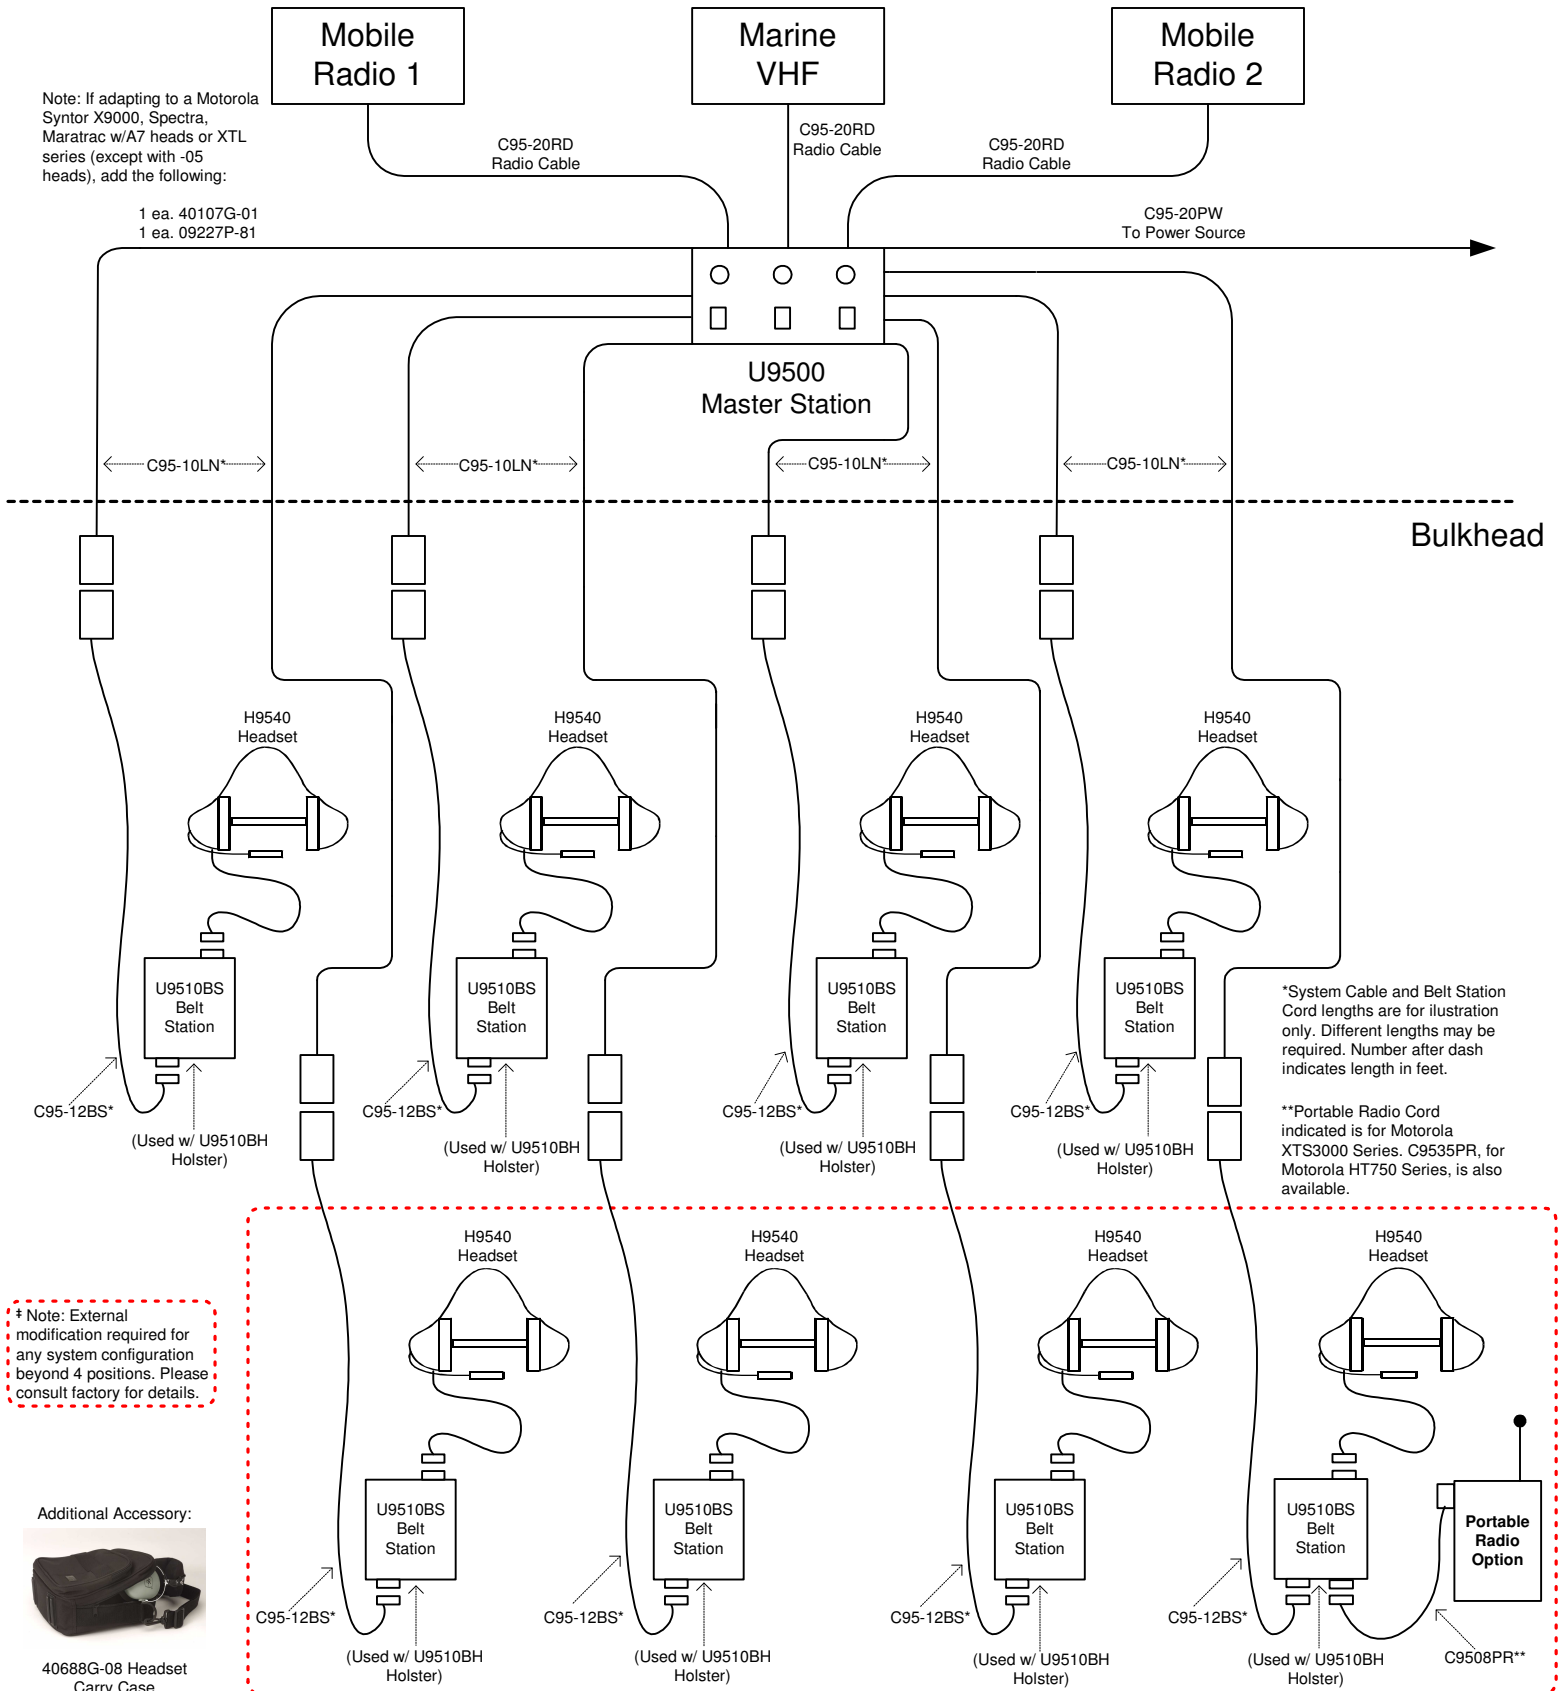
Mobile Radio 1

Marine VHF

Mobile Radio 2

Note: If adapting to a Motorola Syntor X9000, Spectra, Maratrac w/A7 heads or XTL series (except with -05 heads), add the following:

1 ea. 40107G-01
1 ea. 09227P-81

C95-20RD Radio Cable

C95-20RD Radio Cable

C95-20RD Radio Cable

C95-20PW To Power Source

U9500 Master Station

C95-10LN*

C95-10LN*

C95-10LN*

C95-10LN*

Bulkhead

H9540 Headset

H9540 Headset

H9540 Headset

H9540 Headset

U9510BS Belt Station

U9510BS Belt Station

U9510BS Belt Station

U9510BS Belt Station

C95-12BS*

C95-12BS*

C95-12BS*

C95-12BS*

(Used w/ U9510BH Holster)

(Used w/ U9510BH Holster)

(Used w/ U9510BH Holster)

(Used w/ U9510BH Holster)

*System Cable and Belt Station Cord lengths are for ilustration only. Different lengths may be required. Number after dash indicates length in feet.

**Portable Radio Cord indicated is for Motorola XTS3000 Series. C9535PR, for Motorola HT750 Series, is also available.

‡ Note: External modification required for any system configuration beyond 4 positions. Please consult factory for details.

H9540 Headset

H9540 Headset

H9540 Headset

H9540 Headset

U9510BS Belt Station

U9510BS Belt Station

U9510BS Belt Station

U9510BS Belt Station

Portable Radio Option

C95-12BS*

C95-12BS*

C95-12BS*

C95-12BS*

(Used w/ U9510BH Holster)

(Used w/ U9510BH Holster)

(Used w/ U9510BH Holster)

(Used w/ U9510BH Holster)

C9508PR**

Additional Accessory:

40688G-08 Headset Carry Case